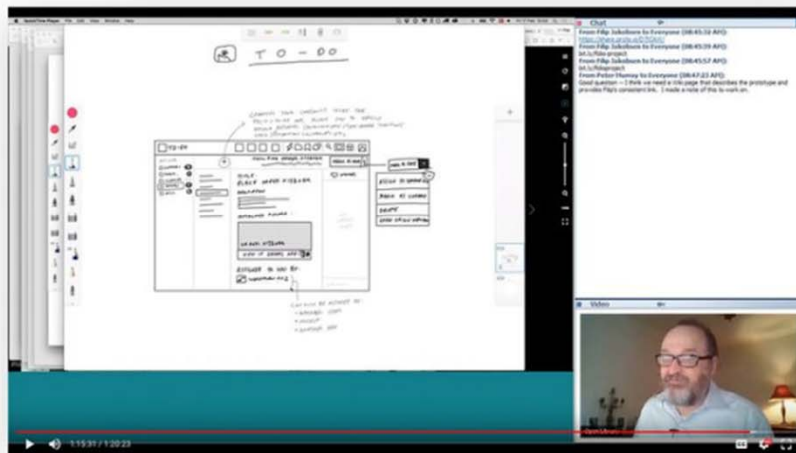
TO - DO

Chat

From Filip Jakobsen to Everyone (08:45:32 AM):
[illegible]

From Filip Jakobsen to Everyone (08:45:39 AM):
bit.ly/fdw-project

From Filip Jakobsen to Everyone (08:45:57 AM):
bit.ly/fdwproject

From Peter Murray to Everyone (08:47:22 AM):
Good question -- I think we need a title page that describes the prototype and provides Filip's consistent link. I made a note of this to work on.

Video

1:15:31 / 1:20:23